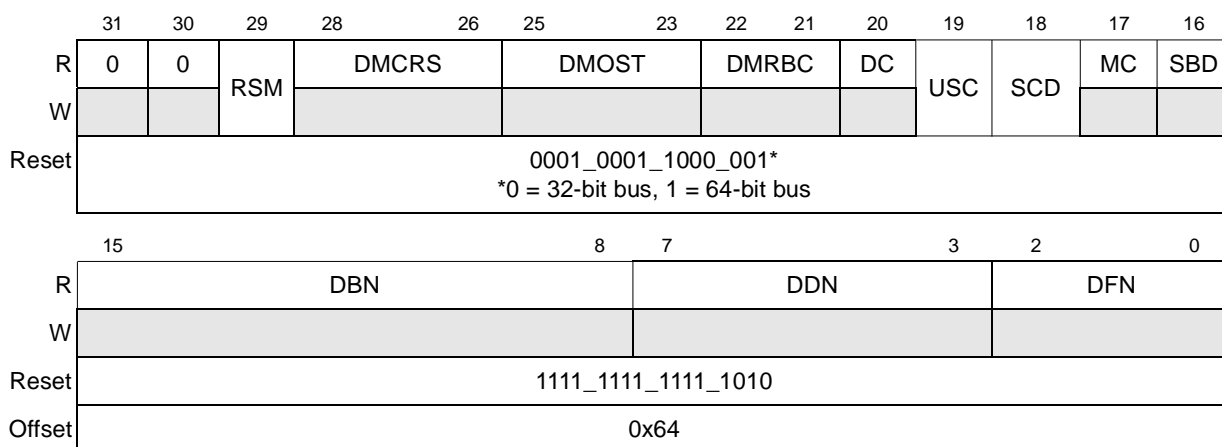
| | 31 | 30 | 29 | 28 26 | 25 23 | 22 21 | 20 | 19 | 18 | 17 | 16 |
|---|---|---|---|---|---|---|---|---|---|---|---|
| R | 0 | 0 | RSM | DMCRS | DMOST | DMRBC | DC | USC | SCD | MC | SBD |
| W | | | | | | | | | | | |
| Reset | 0001_0001_1000_001* *0 = 32-bit bus, 1 = 64-bit bus | | | | | | | | | | |

| | 15 8 | 7 3 | 2 0 |
|---|---|---|---|
| R | DBN | DDN | DFN |
| W | | | |
| Reset | 1111_1111_1111_1010 | | |
| Offset | 0x64 | | |